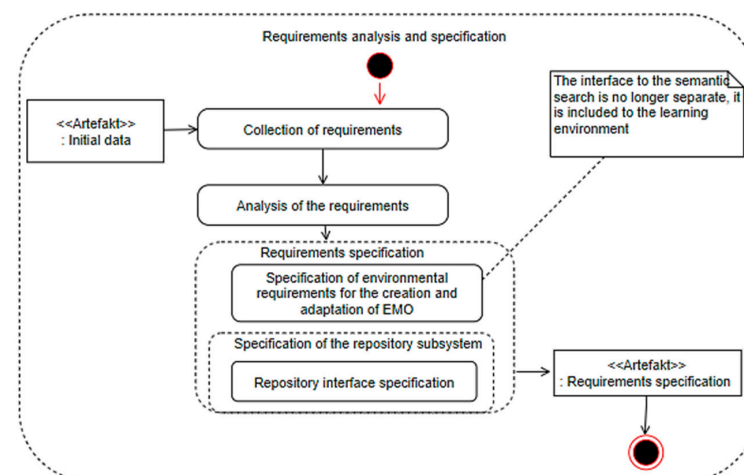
Requirements analysis and specification

The interface to the semantic search is no longer separate, it is included to the learning environment

<<Artefakt>>
: Initial data

Collection of requirements

Analysis of the requirements

Requirements specification

Specification of environmental requirements for the creation and adaptation of EMO

Specification of the repository subsystem

Repository interface specification

<<Artefakt>>
: Requirements specification